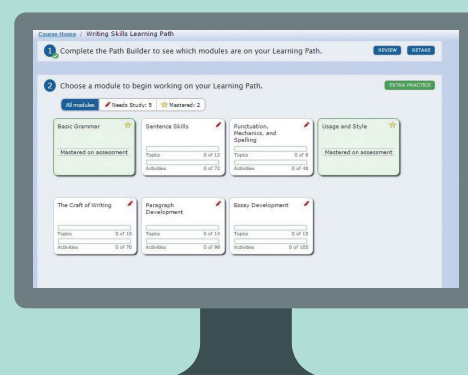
Course Home / Writing Skills Learning Path

1 Complete the Path Builder to see which modules are on your Learning Path.

REVIEW RETAKE

2 Choose a module to begin working on your Learning Path.

EXTRA PRACTICE

All modules Needs Study: 5 Mastered: 2

Basic Grammar

Mastered on assessment

Sentence Skills

Topics 0 of 12

Activities 0 of 72

Punctuation, Mechanics, and Spelling

Topics 0 of 8

Activities 0 of 48

Usage and Style

Mastered on assessment

The Craft of Writing

Topics 0 of 10

Activities 0 of 70

Paragraph Development

Topics 0 of 14

Activities 0 of 98

Essay Development

Topics 0 of 15

Activities 0 of 105